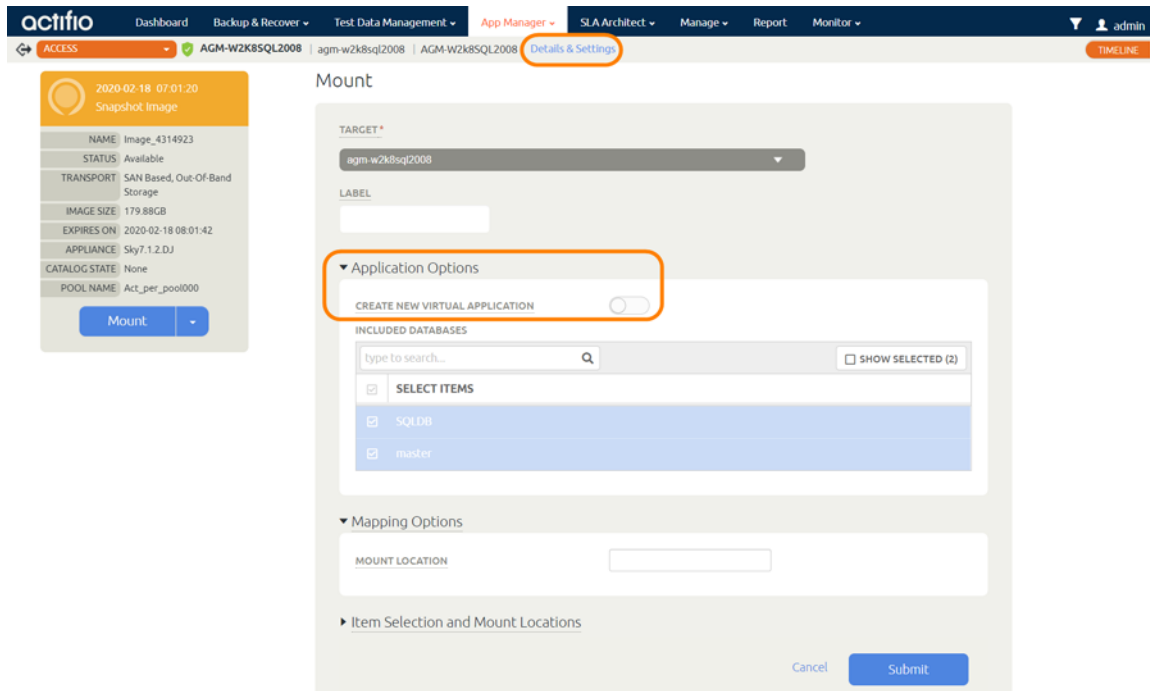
actifio Dashboard Backup & Recover ▾ Test Data Management ▾ App Manager ▾ SLA Architect ▾ Manage ▾ Report Monitor ▾ admin

ACCESS AGM-W2K8SQL2008 | agm-w2k8sql2008 | AGM-W2k8SQL2008 Details & Settings TIMELINE

2020-02-18 07:01:20
Snapshot Image

| NAME | Image_4314923 |
|---|---|
| STATUS | Available |
| TRANSPORT | SAN Based, Out-Of-Band Storage |
| IMAGE SIZE | 179.88GB |
| EXPIRES ON | 2020-02-18 08:01:42 |
| APPLIANCE | Sky7.1.2.DJ |
| CATALOG STATE | None |
| POOL NAME | Act_per_pool000 |

Mount

Mount

TARGET*
agm-w2k8sql2008

LABEL

▾ Application Options

CREATE NEW VIRTUAL APPLICATION

INCLUDED DATABASES

type to search...

SHOW SELECTED (2)

SELECT ITEMS

SQLDB

master

▾ Mapping Options

MOUNT LOCATION

▸ Item Selection and Mount Locations

Cancel Submit